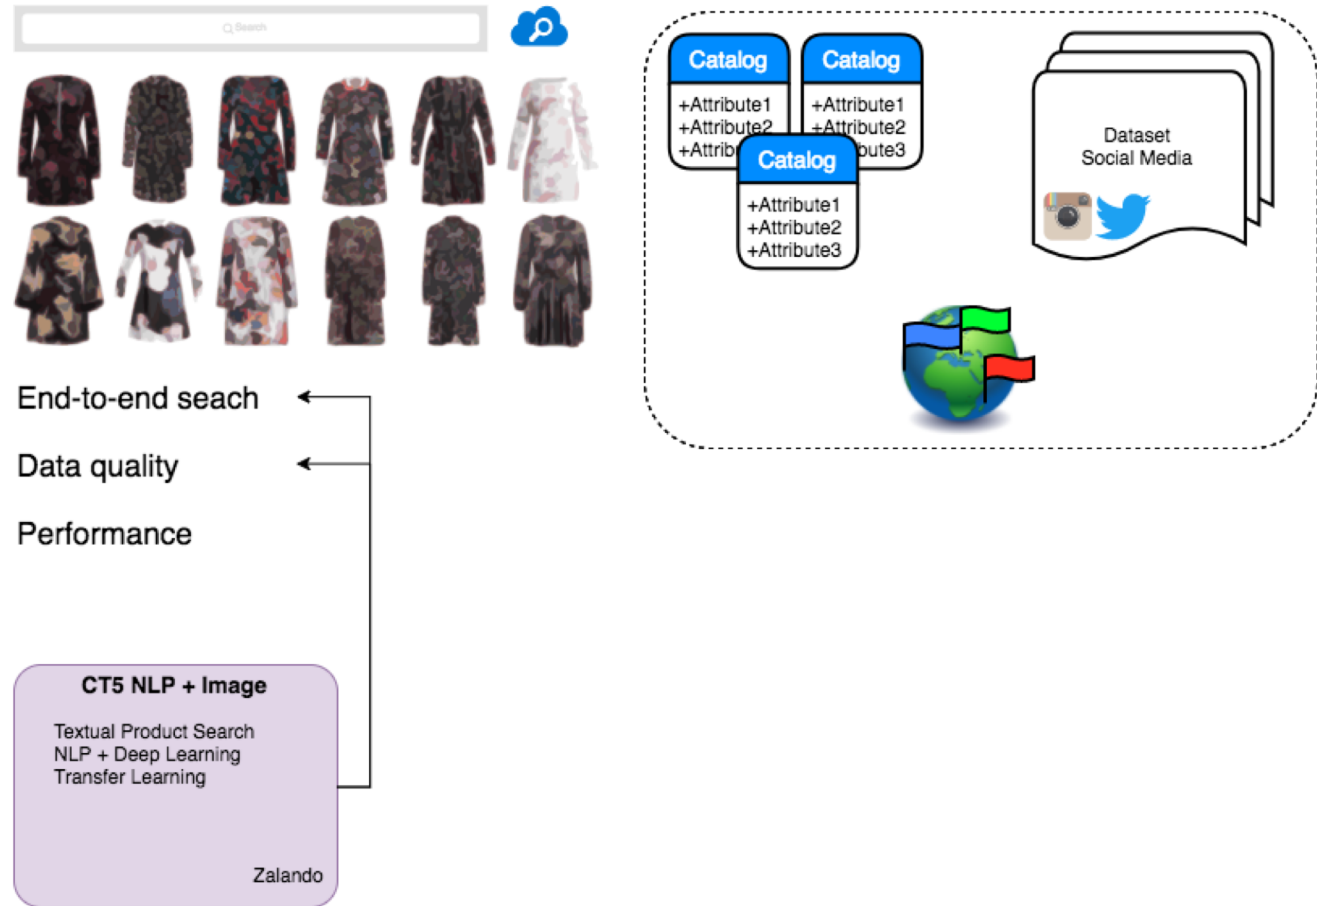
Search

End-to-end seach

Data quality

Performance

CT5 NLP + Image

Textual Product Search
NLP + Deep Learning
Transfer Learning

Zalando

Catalog

+Attribute1
+Attribute2
+Attrib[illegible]

Catalog

+Attribute1
+Attribute2
+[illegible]bute3

Catalog

+Attribute1
+Attribute2
+Attribute3

Dataset
Social Media